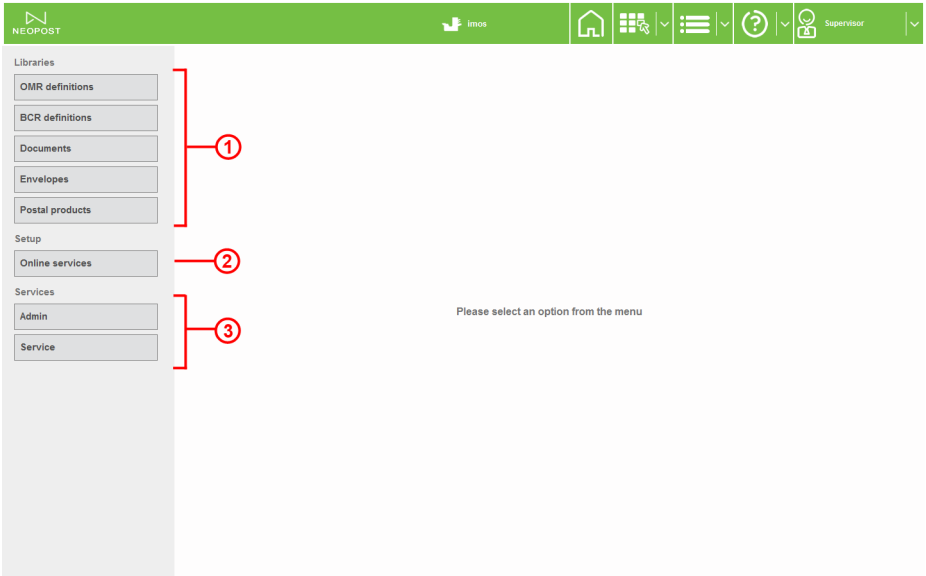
NEOPOST

imos

Supervisor

Libraries

OMR definitions

BCR definitions

Documents

Envelopes

Postal products

Setup

Online services

Services

Admin

Service

1

2

3

Please select an option from the menu